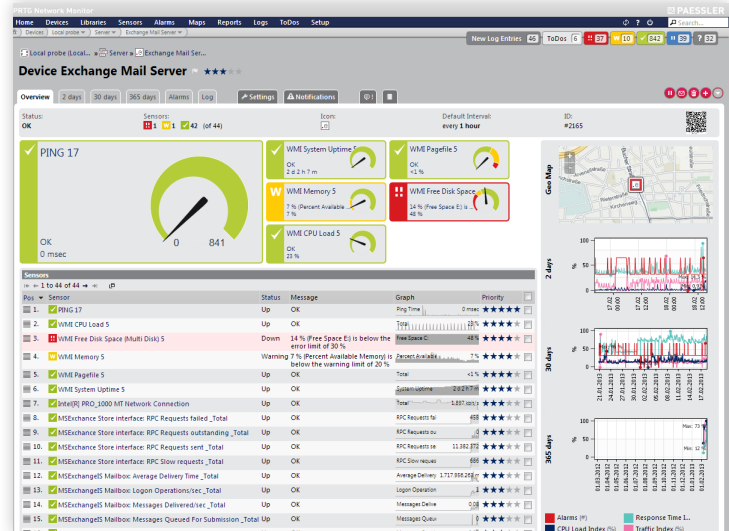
PRTG Network Monitor

PAESSLER

Home Devices Libraries Sensors Alarms Maps Reports Logs ToDos Setup

Search...

Devices Local probe Server Exchange Mail Server

New Log Entries 46 ToDos 6 37 10 842 99 32

Local probe (Local... » Server » Exchange Mail Ser...

Device Exchange Mail Server ★★★

Overview 2 days 30 days 365 days Alarms Log Settings Notifications

Status: OK

Sensors: 1 1 42 (of 44)

Icon:

Default Interval: every 1 hour

ID: #2165

PING 17

OK

0 msec

0 841

WMI System Uptime 5

OK

2 d 2 h 7 m

WMI Pagefile 5

OK

<1 %

WMI Memory 5

7 % (Percent Available ...

7 %

WMI Free Disk Space

14 % (Free Space E:) is ...

48 %

WMI CPU Load 5

OK

23 %

Geo Map

Sensors

1 to 44 of 44

| Pos | Sensor | Status | Message | Graph | Priority |
|---|---|---|---|---|---|
| 1. | PING 17 | Up | OK | Ping Time 0 msec | ★★★★★ |
| 2. | WMI CPU Load 5 | Up | OK | Total 23 % | ★★★★★ |
| 3. | WMI Free Disk Space (Multi Disk) 5 | Down | 14 % (Free Space E:) is below the error limit of 30 % | Free Space C: 48 % | ★★★★★ |
| 4. | WMI Memory 5 | Warning | 7 % (Percent Available Memory) is below the warning limit of 20 % | Percent Available 7 % | ★★★★★ |
| 5. | WMI Pagefile 5 | Up | OK | Total <1 % | ★★★★★ |
| 6. | WMI System Uptime 5 | Up | OK | System Uptime 2 d 2 h 7 m | ★★★★★ |
| 7. | Intel(R) PRO_1000 MT Network Connection | Up | OK | Total 1.837 kbit/s | ★★★★★ |
| 8. | MSExchance Store interface: RPC Requests failed _Total | Up | OK | RPC Requests fai 458 | ★★★★★ |
| 9. | MSExchance Store interface: RPC Requests outstanding _Total | Up | OK | RPC Requests ou 0 | ★★★★★ |
| 10. | MSExchance Store interface: RPC Requests sent _Total | Up | OK | RPC Requests se 11.382.372 | ★★★★★ |
| 11. | MSExchance Store interface: RPC Slow requests _Total | Up | OK | RPC Slow reques 686 | ★★★★★ |
| 12. | MSExchangeIS Mailbox: Average Delivery Time _Total | Up | OK | Average Delivery 1.717.956.265 | ★★★★★ |
| 13. | MSExchangeIS Mailbox: Logon Operations/sec _Total | Up | OK | Logon Operation 1 | ★★★★★ |
| 14. | MSExchangeIS Mailbox: Messages Delivered/sec _Total | Up | OK | Messages Delive 0.06 | ★★★★★ |
| 15. | MSExchangeIS Mailbox: Messages Queued For Submission _Total | Up | OK | Messages Queu 0 | ★★★★★ |

2 days

30 days

365 days

100

%

0

Max: 70

Min: 12

Alarms (#)

Response Time I...

CPU Load Index (%)

Traffic Index (%)